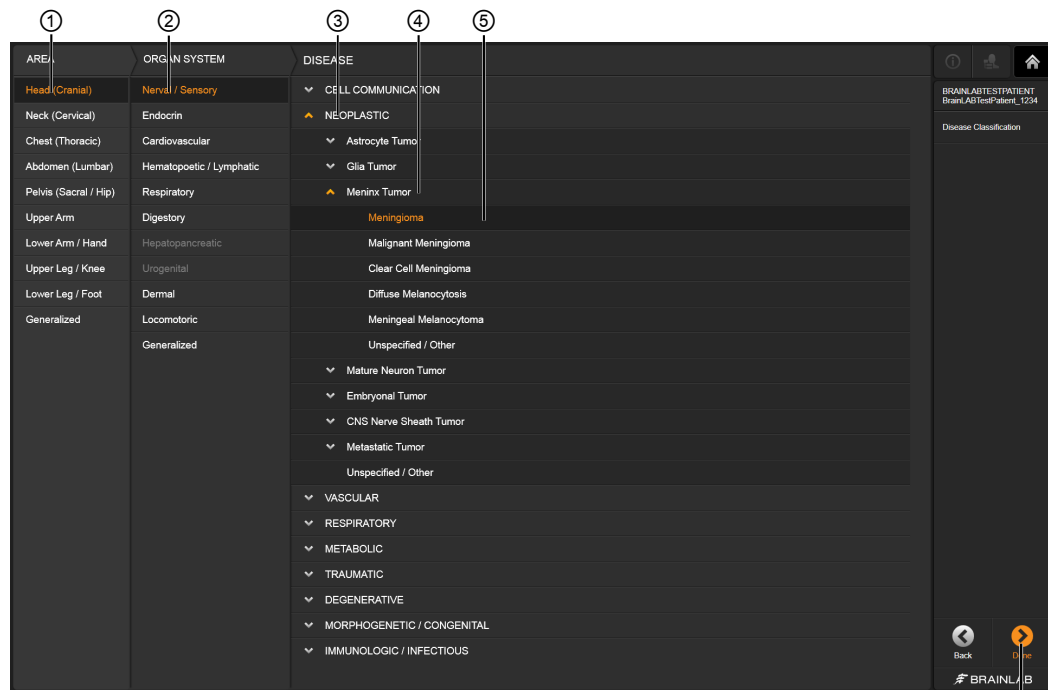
① ② ③ ④ ⑤

AREA
Head (Cranial)
Neck (Cervical)
Chest (Thoracic)
Abdomen (Lumbar)
Pelvis (Sacral / Hip)
Upper Arm
Lower Arm / Hand
Upper Leg / Knee
Lower Leg / Foot
Generalized

ORGAN SYSTEM
Nerval / Sensory
Endocrin
Cardiovascular
Hematopoetic / Lymphatic
Respiratory
Digestory
Hepatopancreatic
Urogenital
Dermal
Locomotoric
Generalized

DISEASE
CELL COMMUNICATION
NEOPLASTIC
Astrocyte Tumor
Glia Tumor
Meninx Tumor
Meningioma
Malignant Meningioma
Clear Cell Meningioma
Diffuse Melanocytosis
Meningeal Melanocytoma
Unspecified / Other
Mature Neuron Tumor
Embryonal Tumor
CNS Nerve Sheath Tumor
Metastatic Tumor
Unspecified / Other
VASCULAR
RESPIRATORY
METABOLIC
TRAUMATIC
DEGENERATIVE
MORPHOGENETIC / CONGENITAL
IMMUNOLOGIC / INFECTIOUS

BRAINLABTESTPATIENT
BrainLABTestPatient_1234
Disease Classification

Back
Done
BRAINLAB